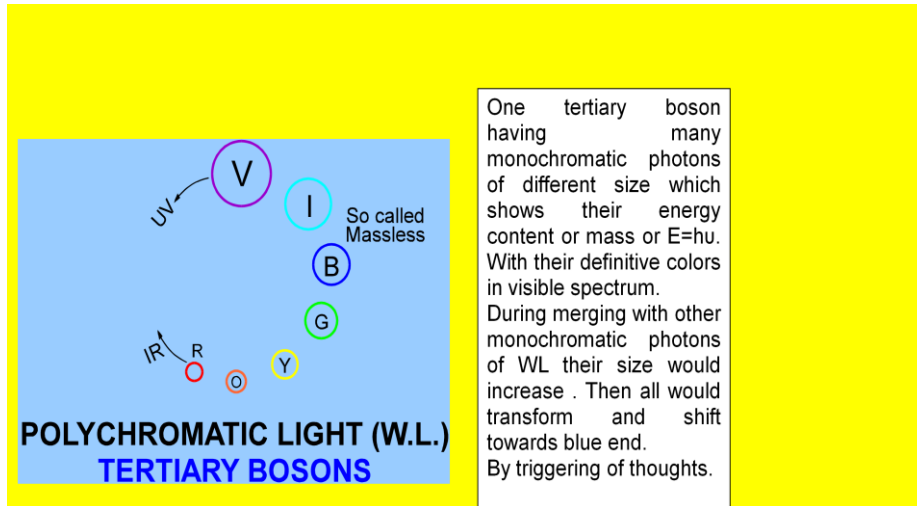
V
I
UV
So called Massless
B
G
IR
R
Y
O

POLYCHROMATIC LIGHT (W.L.)
TERTIARY BOSONS

One tertiary boson having many monochromatic photons of different size which shows their energy content or mass or E=hυ. With their definitive colors in visible spectrum.
During merging with other monochromatic photons of WL their size would increase . Then all would transform and shift towards blue end.
By triggering of thoughts.